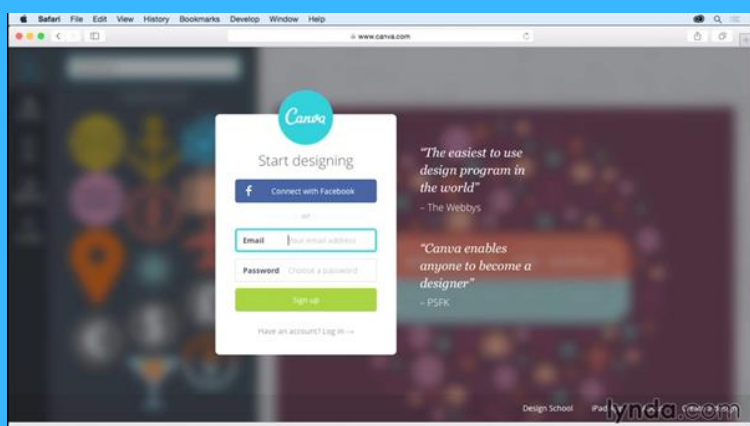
Safari File Edit View History Bookmarks Develop Window Help

www.canva.com

Canva

Start designing

f Connect with Facebook

or

Email Your email address

Password Choose a password

Sign up

Have an account? Log in →

"The easiest to use design program in the world"
– The Webbys

"Canva enables anyone to become a designer"
– PSFK

Design School iPad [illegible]

lynda.com